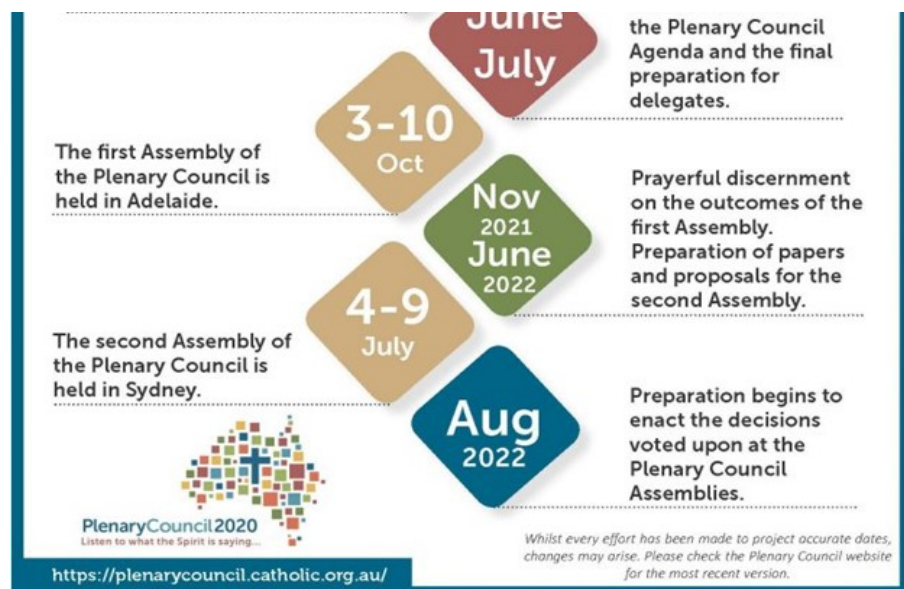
June
July

the Plenary Council Agenda and the final preparation for delegates.

3-10
Oct

The first Assembly of the Plenary Council is held in Adelaide.

Nov
2021
June
2022

Prayerful discernment on the outcomes of the first Assembly. Preparation of papers and proposals for the second Assembly.

4-9
July

The second Assembly of the Plenary Council is held in Sydney.

Aug
2022

Preparation begins to enact the decisions voted upon at the Plenary Council Assemblies.

PlenaryCouncil2020
Listen to what the Spirit is saying...

Whilst every effort has been made to project accurate dates, changes may arise. Please check the Plenary Council website for the most recent version.

https://plenarycouncil.catholic.org.au/